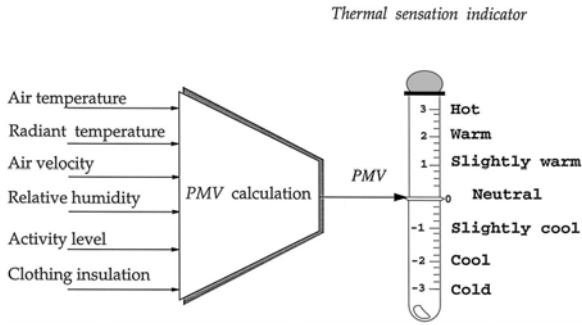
Thermal sensation indicator

Air temperature
Radiant temperature
Air velocity
Relative humidity
Activity level
Clothing insulation

PMV calculation

PMV

3 Hot
2 Warm
1 Slightly warm
0 Neutral
-1 Slightly cool
-2 Cool
-3 Cold